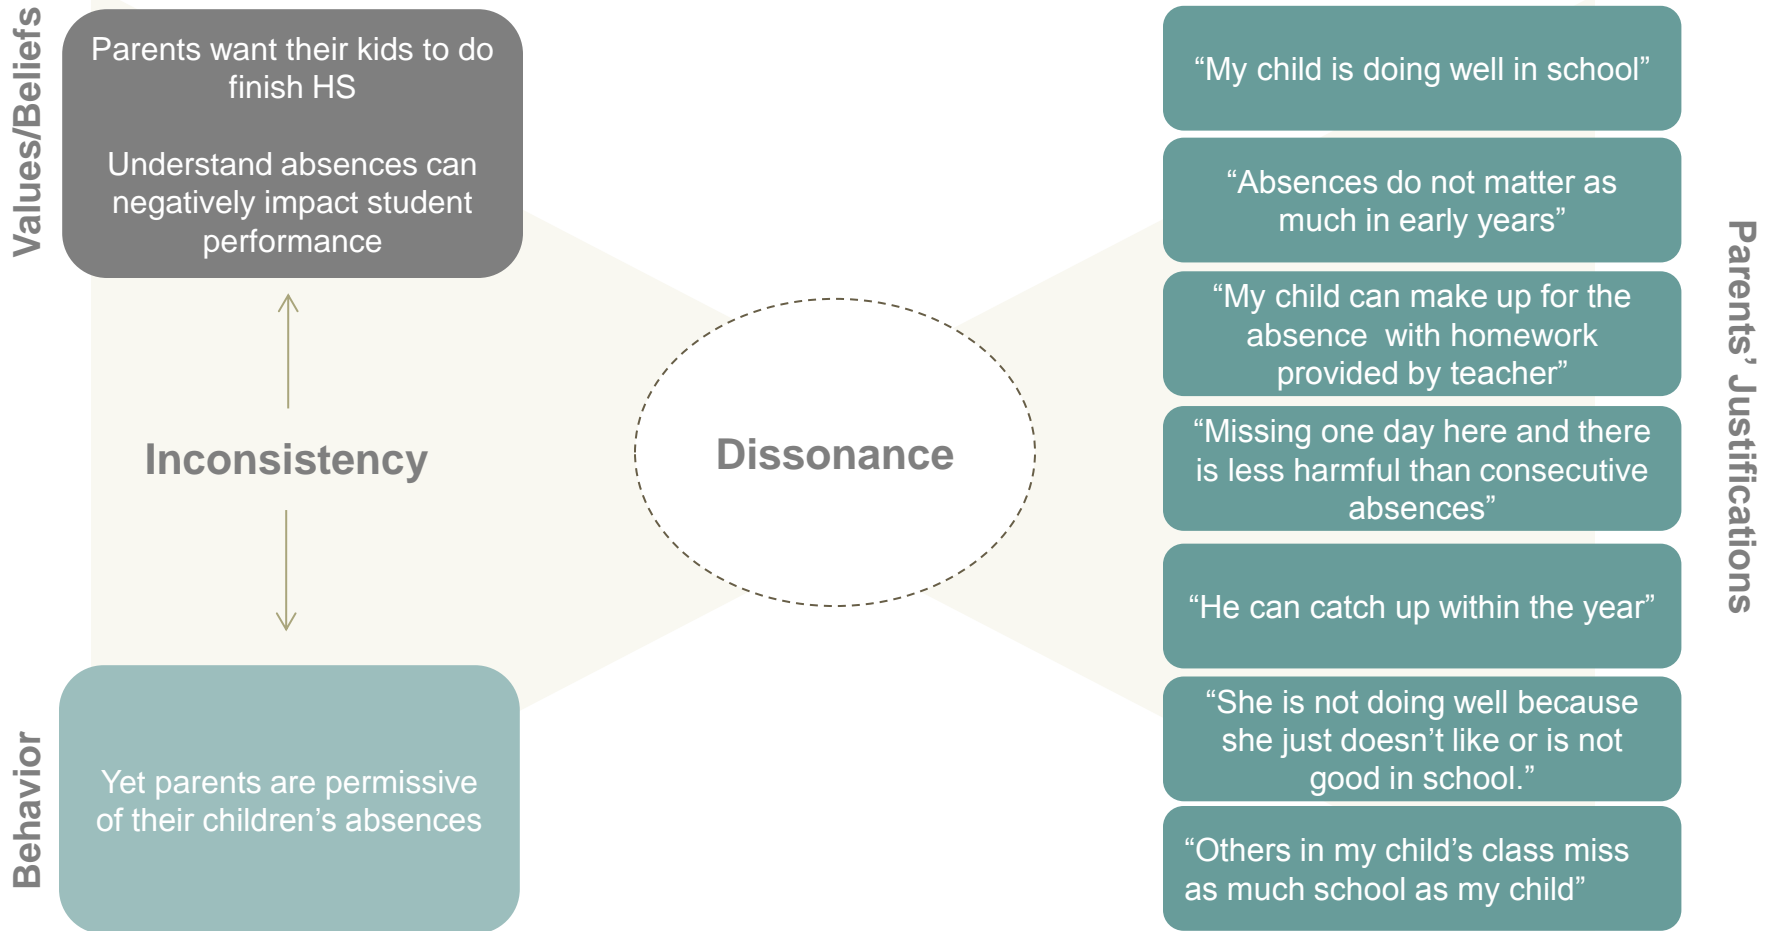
Values/Beliefs

Parents want their kids to do finish HS

Understand absences can negatively impact student performance

Inconsistency

Behavior

Yet parents are permissive of their children's absences

Dissonance

"My child is doing well in school"

"Absences do not matter as much in early years"

"My child can make up for the absence with homework provided by teacher"

"Missing one day here and there is less harmful than consecutive absences"

"He can catch up within the year"

"She is not doing well because she just doesn't like or is not good in school."

"Others in my child's class miss as much school as my child"

Parents' Justifications